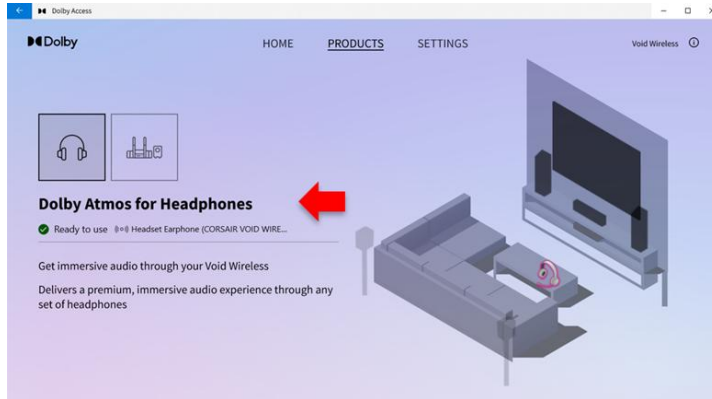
Dolby Access

Dolby

HOME PRODUCTS SETTINGS

Void Wireless

Dolby Atmos for Headphones

Ready to use Headset Earphone (CORSAIR VOID WIRE...

Get immersive audio through your Void Wireless

Delivers a premium, immersive audio experience through any set of headphones